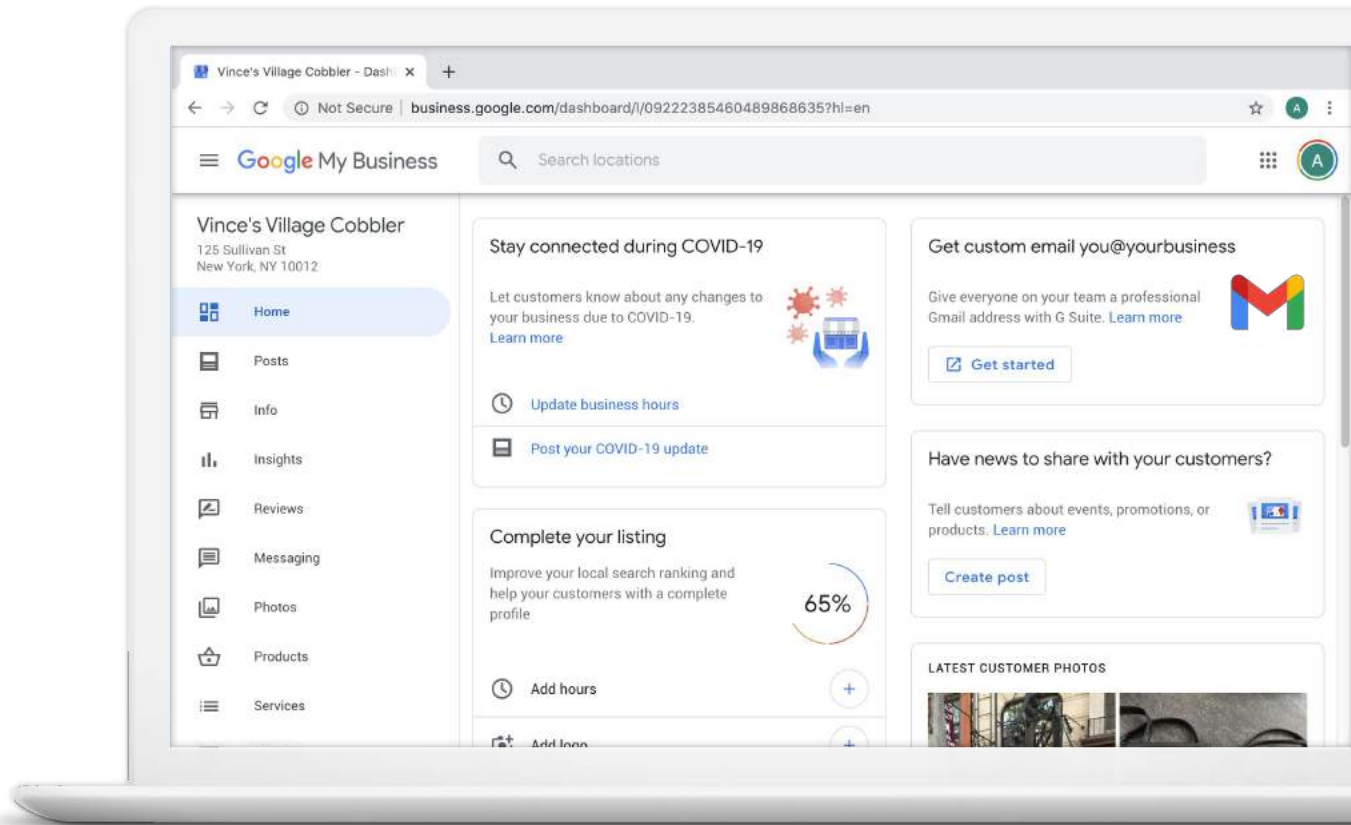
Vince's Village Cobbler - Dash ×
+

Not Secure | business.google.com/dashboard/l/09222385460489868635?hl=en

A

Google My Business

Search locations

A

Vince's Village Cobbler
125 Sullivan St
New York, NY 10012

Home

Posts

Info

Insights

Reviews

Messaging

Photos

Products

Services

Stay connected during COVID-19

Let customers know about any changes to your business due to COVID-19. Learn more

Update business hours

Post your COVID-19 update

Complete your listing

Improve your local search ranking and help your customers with a complete profile

65%

Add hours

+

Add logo

+

Get custom email you@yourbusiness

Give everyone on your team a professional Gmail address with G Suite. Learn more

Get started

Have news to share with your customers?

Tell customers about events, promotions, or products. Learn more

Create post

LATEST CUSTOMER PHOTOS